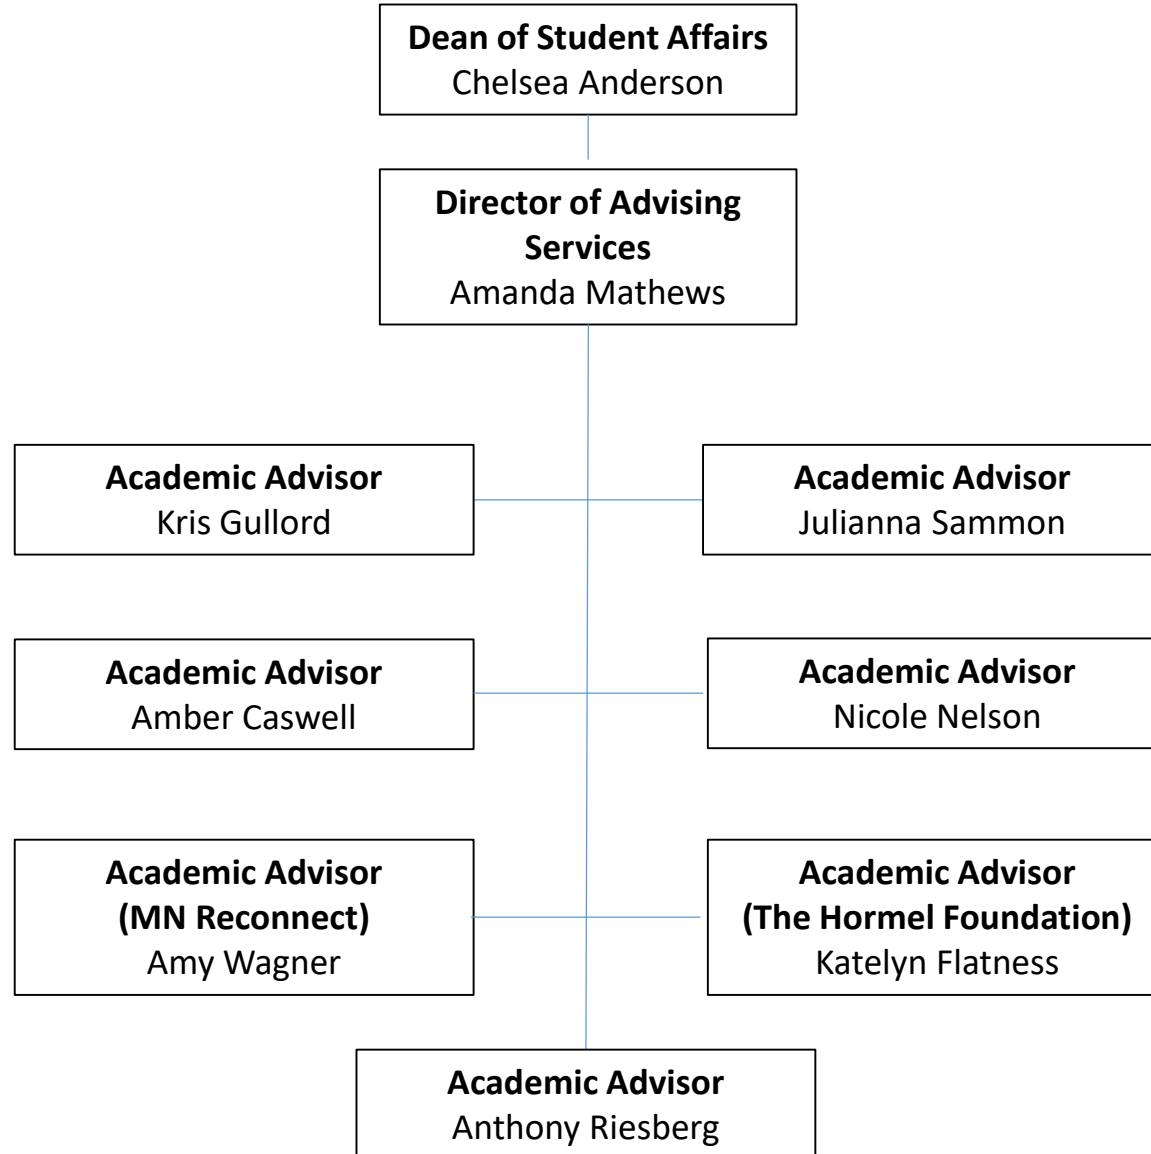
**Dean of Student Affairs**
Chelsea Anderson

**Director of Advising Services**
Amanda Mathews

**Academic Advisor**
Kris Gullord

**Academic Advisor**
Julianna Sammon

**Academic Advisor**
Amber Caswell

**Academic Advisor**
Nicole Nelson

**Academic Advisor (MN Reconnect)**
Amy Wagner

**Academic Advisor (The Hormel Foundation)**
Katelyn Flatness

**Academic Advisor**
Anthony Riesberg